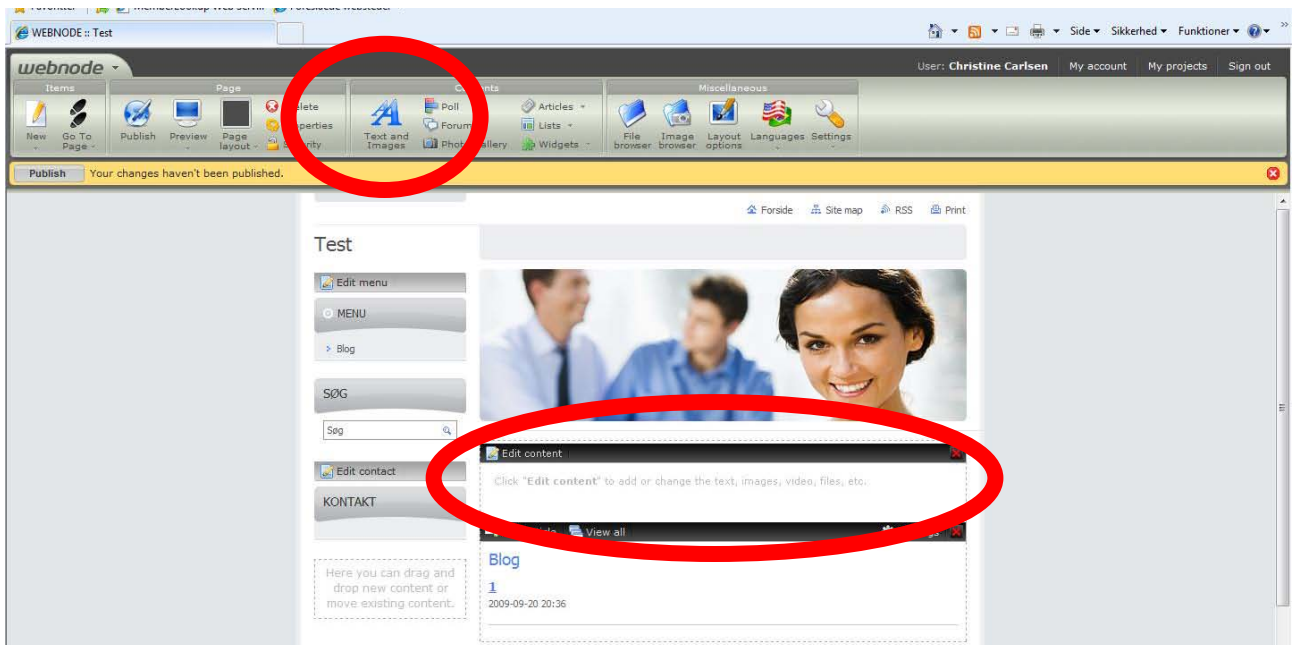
WEBNODE :: Test

Side ▾ Sikkerhed ▾ Funktioner ▾

webnode ▾

User: Christine Carlsen My account My projects Sign out

Items
New
Go To Page

Page
Publish
Preview
Page layout
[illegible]elete
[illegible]perties
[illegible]rity

C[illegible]nts
Text and Images
Poll
Forum
Phot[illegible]allery
Articles
Lists
Widgets

Miscellaneous
File browser
Image browser
Layout options
Languages
Settings

Publish Your changes haven't been published.

Forside Site map RSS Print

Test

Edit menu
MENU
Blog

SØG
Søg

Edit contact
KONTAKT

Here you can drag and drop new content or move existing content.

Edit content
Click "Edit content" to add or change the text, images, video, files, etc.

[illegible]icle View all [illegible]gs

Blog
1
2009-09-20 20:36